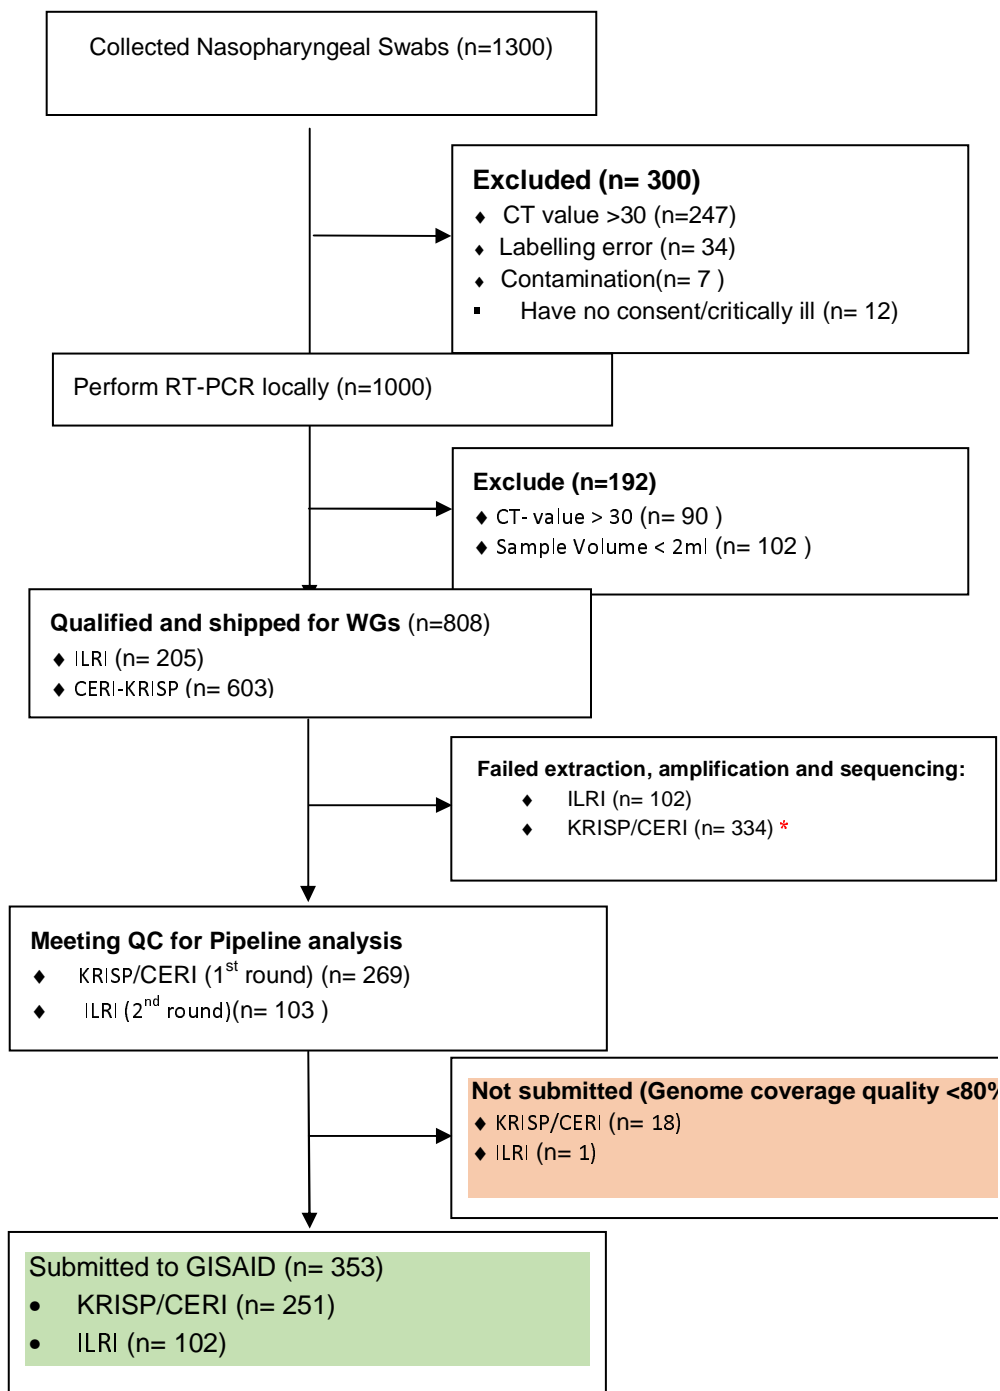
Collected Nasopharyngeal Swabs (n=1300)

**Excluded (n= 300)**
- CT value >30 (n=247)
- Labelling error (n= 34)
- Contamination(n= 7 )
- Have no consent/critically ill (n= 12)

Perform RT-PCR locally (n=1000)

**Exclude (n=192)**
- CT- value > 30 (n= 90 )
- Sample Volume < 2ml (n= 102 )

**Qualified and shipped for WGs** (n=808)
- ILRI (n= 205)
- CERI-KRISP (n= 603)

**Failed extraction, amplification and sequencing:**
- ILRI (n= 102)
- KRISP/CERI (n= 334) *

**Meeting QC for Pipeline analysis**
- KRISP/CERI (1$^{st}$ round) (n= 269)
- ILRI (2$^{nd}$ round)(n= 103 )

**Not submitted (Genome coverage quality <80%**
- KRISP/CERI (n= 18)
- ILRI (n= 1)

Submitted to GISAID (n= 353)
- KRISP/CERI (n= 251)
- ILRI (n= 102)